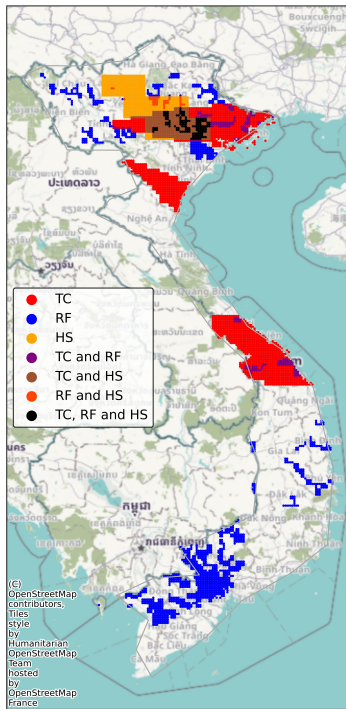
Hồng Kông

Bouxcuengh Sw

Guangxi

ປະເທດລາວ

Nghe An

Ha Tinh

TC
RF
HS
TC and RF
TC and HS
RF and HS
TC, RF and HS

Quang Nam

Quang Ngai

កម្ពុជា

Dak Nong

Binh Thuan

Bac Lieu

(C) OpenStreetMap contributors, Tiles style by Humanitarian OpenStreetMap Team hosted by OpenStreetMap France